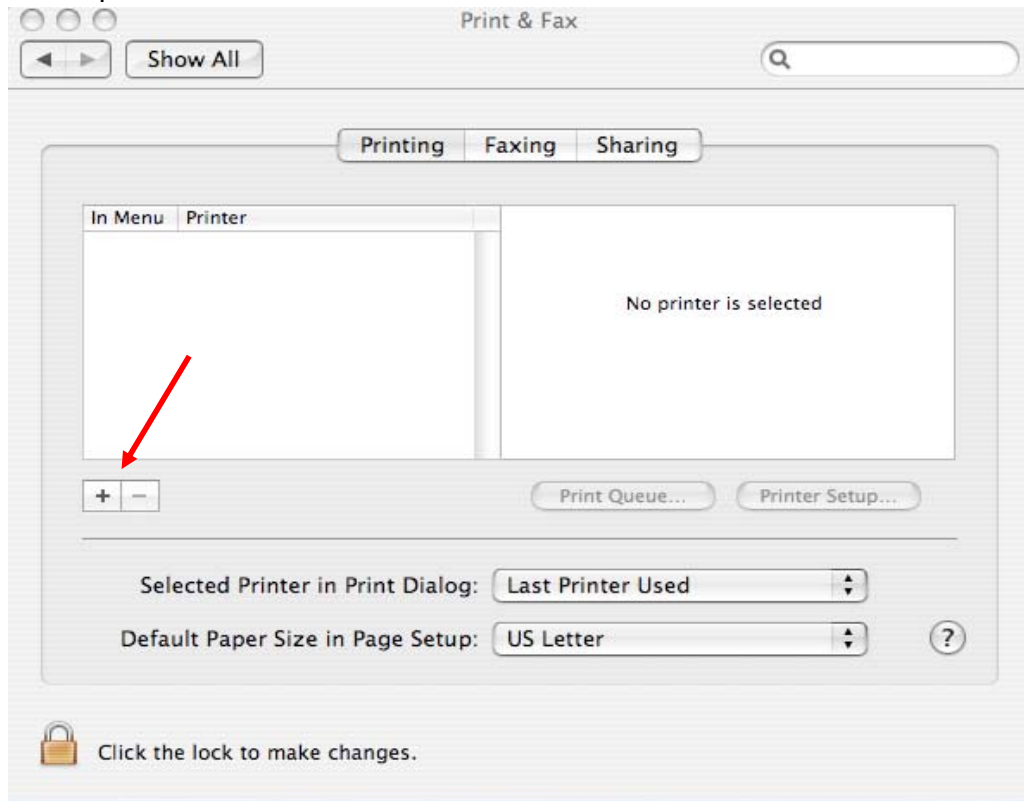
Print & Fax

Show All

Printing | Faxing | Sharing

| In Menu | Printer |
|---|---|

No printer is selected

+ −

Print Queue...

Printer Setup...

Selected Printer in Print Dialog: Last Printer Used

Default Paper Size in Page Setup: US Letter

?

Click the lock to make changes.